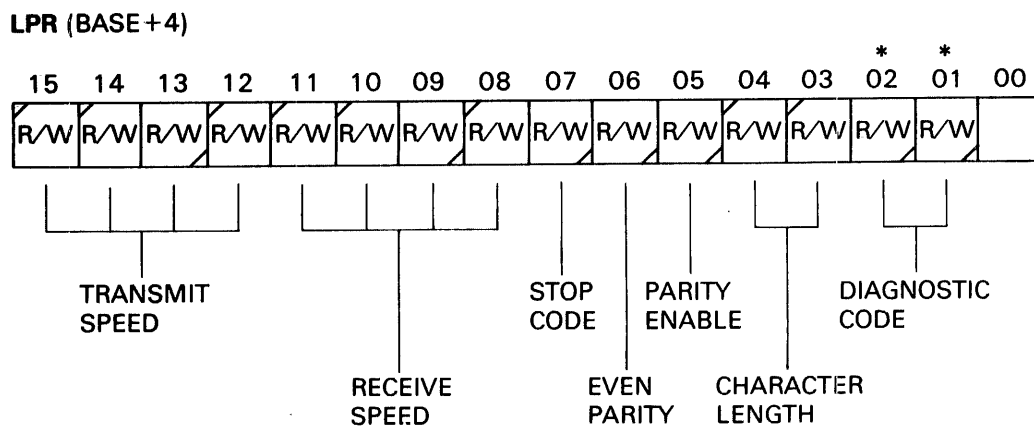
LPR (BASE+4)

| 15 | 14 | 13 | 12 | 11 | 10 | 09 | 08 | 07 | 06 | 05 | 04 | 03 | * 02 | * 01 | 00 |
|---|---|---|---|---|---|---|---|---|---|---|---|---|---|---|---|
| R/W | R/W | R/W | R/W | R/W | R/W | R/W | R/W | R/W | R/W | R/W | R/W | R/W | R/W | R/W | |

TRANSMIT SPEED

RECEIVE SPEED

STOP CODE

EVEN PARITY

PARITY ENABLE

CHARACTER LENGTH

DIAGNOSTIC CODE